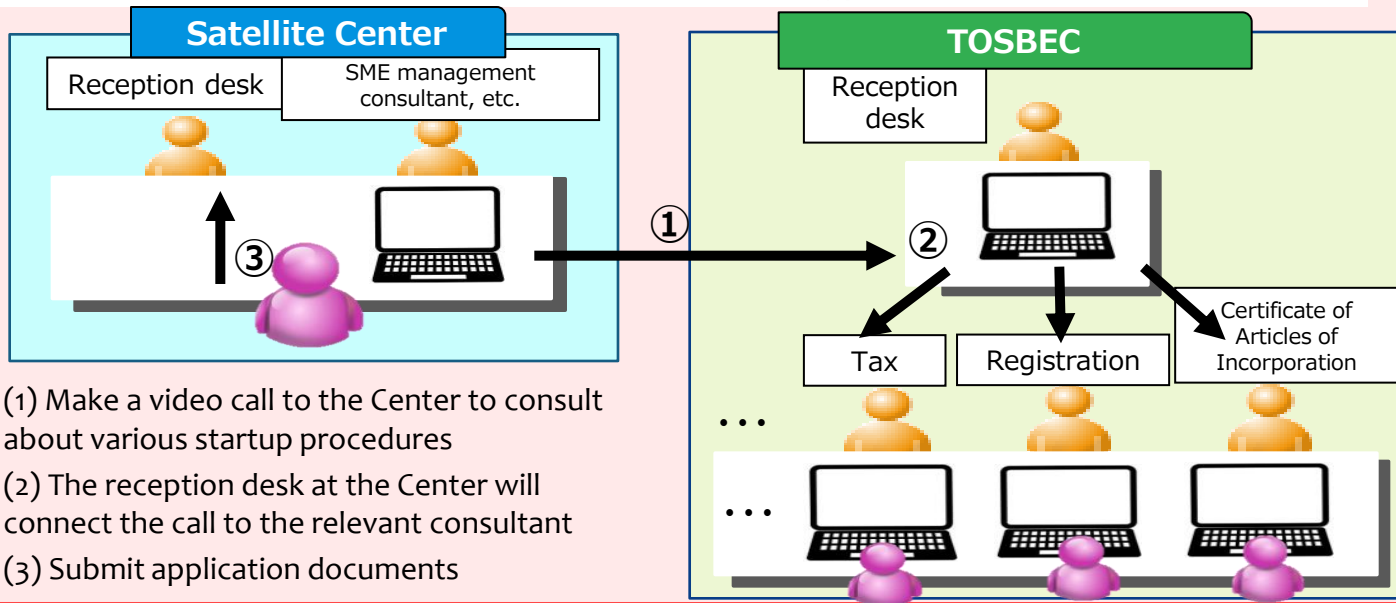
Satellite Center

Reception desk

SME management consultant, etc.

③

①

TOSBEC

Reception desk

②

Tax

Registration

Certificate of Articles of Incorporation

• • •

• • •

(1) Make a video call to the Center to consult about various startup procedures

(2) The reception desk at the Center will connect the call to the relevant consultant

(3) Submit application documents